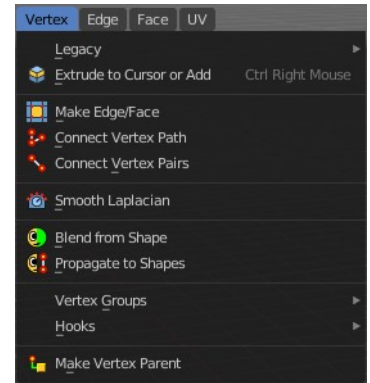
Vertex Edge Face UV

Legacy
Extrude to Cursor or Add Ctrl Right Mouse

Make Edge/Face
Connect Vertex Path
Connect Vertex Pairs

Smooth Laplacian

Blend from Shape
Propagate to Shapes

Vertex Groups
Hooks

Make Vertex Parent